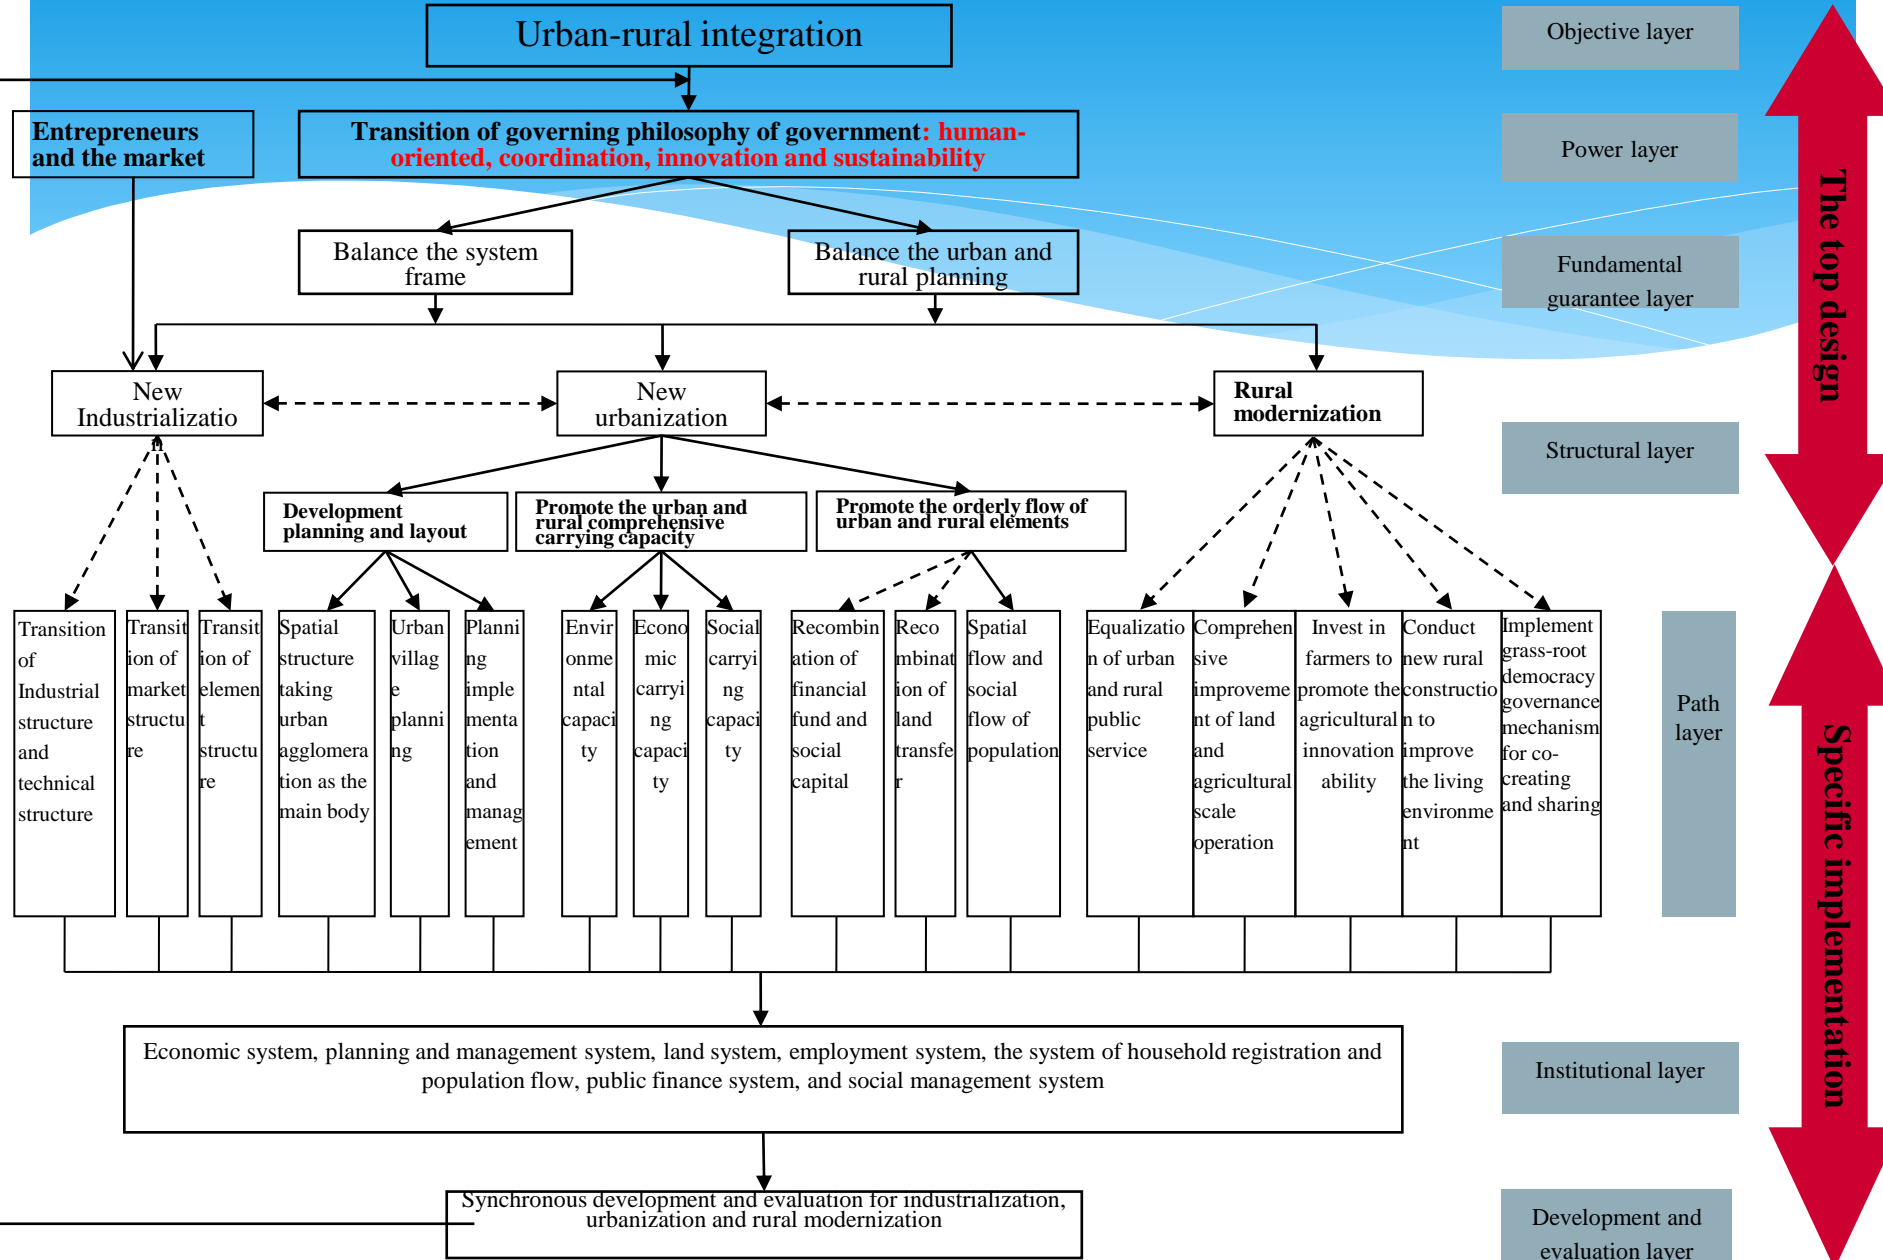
Urban-rural integration

Objective layer

Entrepreneurs and the market

Transition of governing philosophy of government: human-oriented, coordination, innovation and sustainability

Power layer

Balance the system frame

Balance the urban and rural planning

Fundamental guarantee layer

The top design

New Industrialization

New urbanization

Rural modernization

Structural layer

Development planning and layout

Promote the urban and rural comprehensive carrying capacity

Promote the orderly flow of urban and rural elements

Transition of Industrial structure and technical structure

Transition of market structure

Transition of element structure

Spatial structure taking urban agglomeration as the main body

Urban village planning

Planning implementation and management

Environmental capacity

Economic carrying capacity

Social carrying capacity

Recombination of financial fund and social capital

Recombination of land transfer

Spatial flow and social flow of population

Equalization of urban and rural public service

Comprehensive improvement of land and agricultural scale operation

Invest in farmers to promote the agricultural innovation ability

Conduct new rural construction to improve the living environment

Implement grass-root democracy governance mechanism for co-creating and sharing

Path layer

Specific implementation

Economic system, planning and management system, land system, employment system, the system of household registration and population flow, public finance system, and social management system

Institutional layer

Synchronous development and evaluation for industrialization, urbanization and rural modernization

Development and evaluation layer